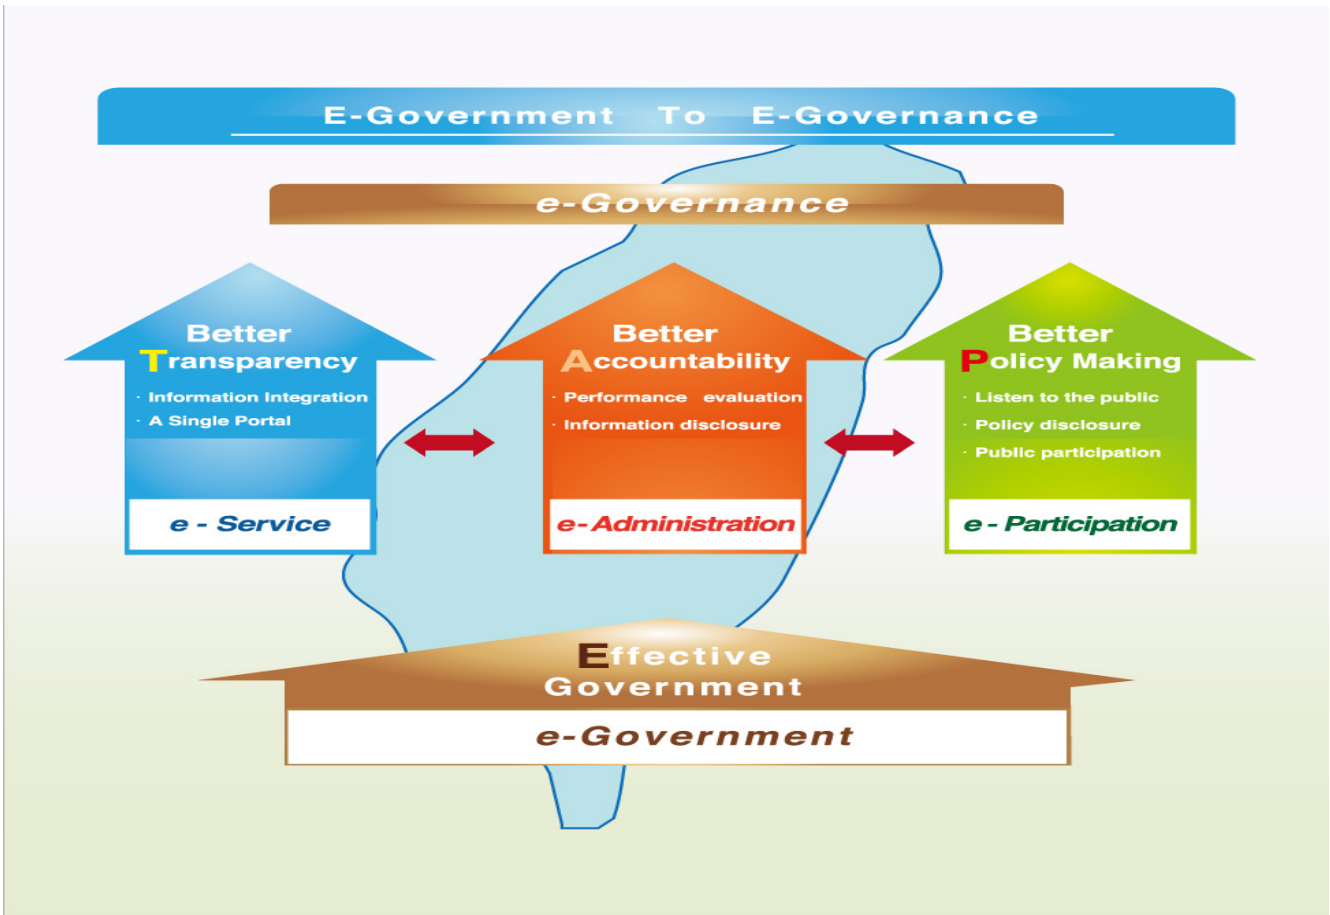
E-Government To E-Governance

e-Governance

Better Transparency

· Information Integration
· A Single Portal

e - Service

Better Accountability

· Performance evaluation
· Information disclosure

e-Administration

Better Policy Making

· Listen to the public
· Policy disclosure
· Public participation

e - Participation

Effective Government

e-Government